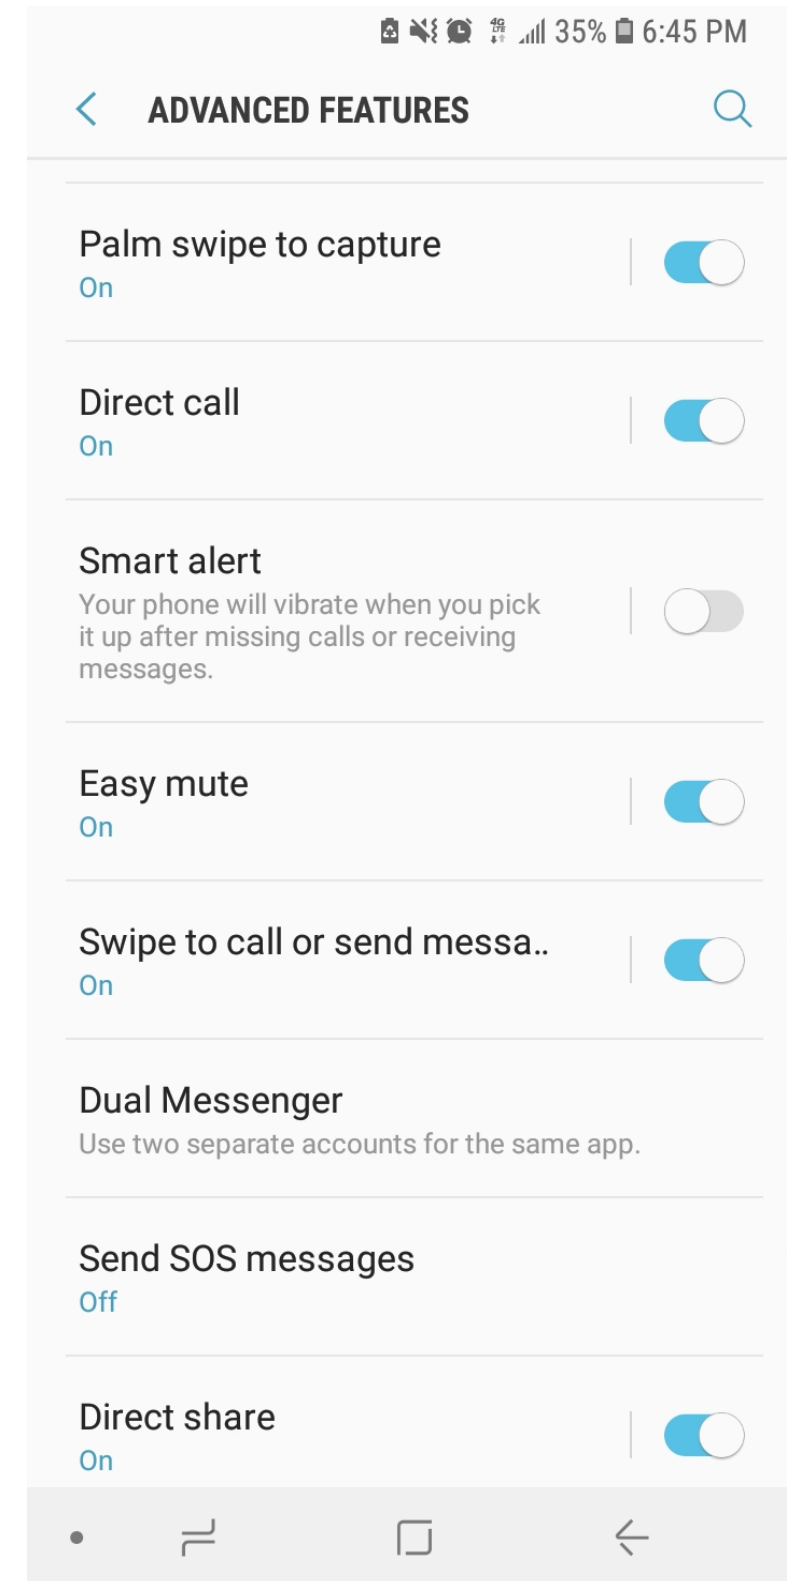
4G LTE 35% 6:45 PM

ADVANCED FEATURES

Palm swipe to capture
On

Direct call
On

Smart alert
Your phone will vibrate when you pick it up after missing calls or receiving messages.

Easy mute
On

Swipe to call or send messa..
On

Dual Messenger
Use two separate accounts for the same app.

Send SOS messages
Off

Direct share
On